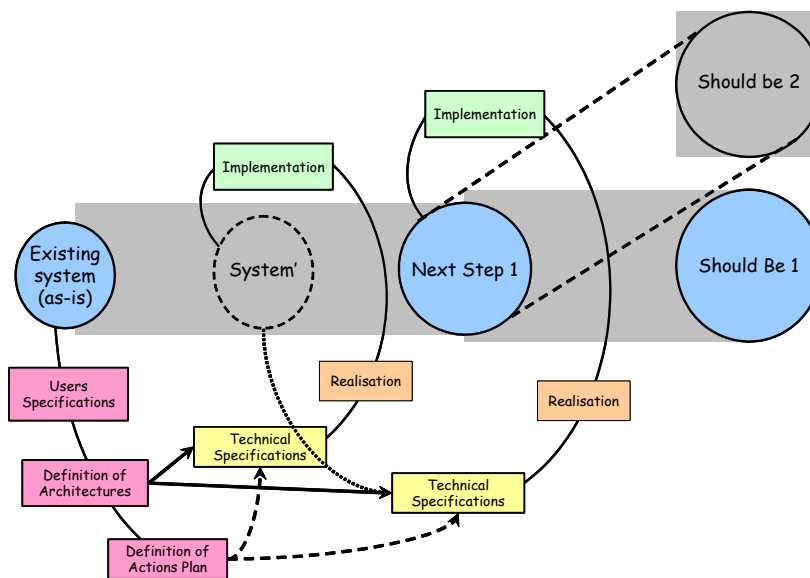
Should be 2

Implementation

Implementation

Existing system (as-is)

System'

Next Step 1

Should Be 1

Users Specifications

Realisation

Realisation

Technical Specifications

Definition of Architectures

Technical Specifications

Definition of Actions Plan